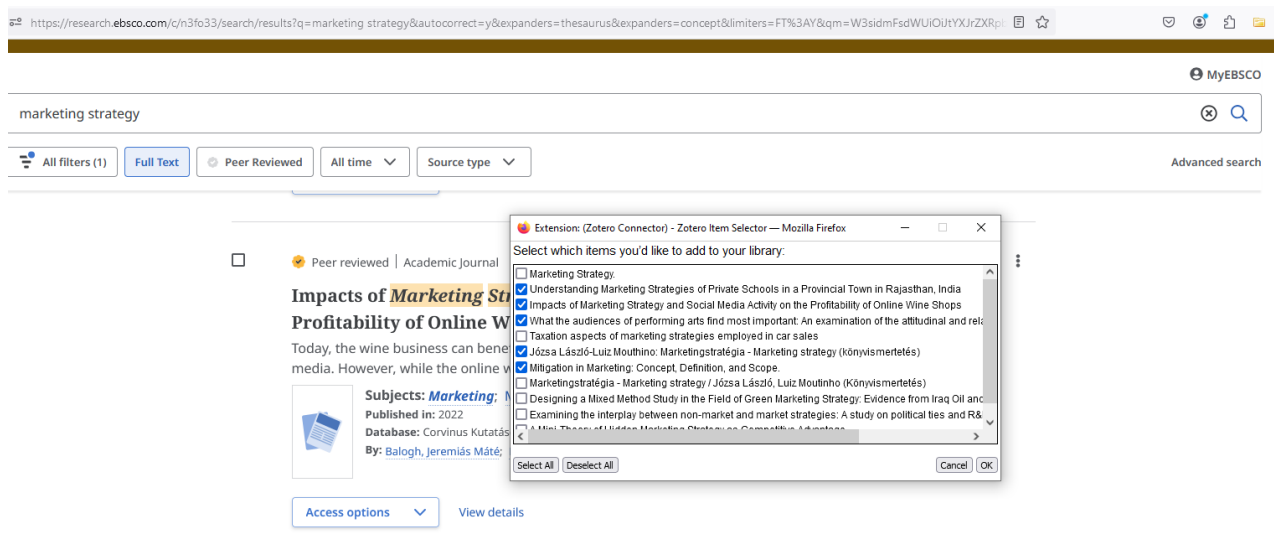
https://research.ebsco.com/c/n3fo33/search/results?q=marketing strategy&autocorrect=y&expanders=thesaurus&expanders=concept&limiters=FT%3AY&qm=W3sidmFsdWUiOiJtYXJrZXRpl

MyEBSCO

marketing strategy

All filters (1)
Full Text
Peer Reviewed
All time
Source type
Advanced search

Peer reviewed | Academic Journal

Impacts of Marketing Str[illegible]
Profitability of Online W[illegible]

Today, the wine business can bene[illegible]
media. However, while the online w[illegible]

Subjects: Marketing; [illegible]
Published in: 2022
Database: Corvinus Kutatás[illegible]
By: Balogh, Jeremiás Máté;

Access options
View details

Extension: (Zotero Connector) - Zotero Item Selector — Mozilla Firefox

Select which items you'd like to add to your library:

Marketing Strategy.
Understanding Marketing Strategies of Private Schools in a Provincial Town in Rajasthan, India
Impacts of Marketing Strategy and Social Media Activity on the Profitability of Online Wine Shops
What the audiences of performing arts find most important: An examination of the attitudinal and rela
Taxation aspects of marketing strategies employed in car sales
Józsa László-Luiz Mouthino: Marketingstratégia - Marketing strategy (könyvismertetés)
Mitigation in Marketing: Concept, Definition, and Scope.
Marketingstratégia - Marketing strategy / Józsa László, Luiz Moutinho (Könyvismertetés)
Designing a Mixed Method Study in the Field of Green Marketing Strategy: Evidence from Iraq Oil and
Examining the interplay between non-market and market strategies: A study on political ties and R&
A Mini-Theory of Hidden Marketing Strategy as Competitive Advantage

Select All
Deselect All
Cancel
OK